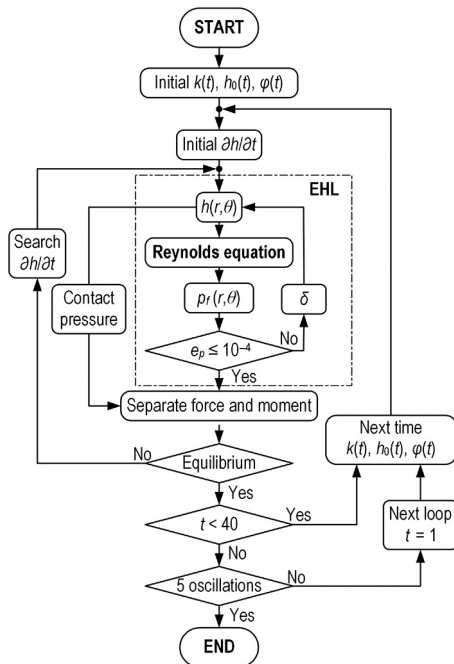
START

Initial $k(t)$, $h_0(t)$, $\varphi(t)$

Initial $\partial h/\partial t$

EHL

$h(r,\theta)$

Reynolds equation

$p_f(r,\theta)$

$\delta$

$e_p \leq 10^{-4}$

No

Yes

Search $\partial h/\partial t$

Contact pressure

Separate force and moment

Equilibrium

No

Yes

$t < 40$

Yes

No

Next time $k(t)$, $h_0(t)$, $\varphi(t)$

Next loop $t = 1$

5 oscillations

No

Yes

END